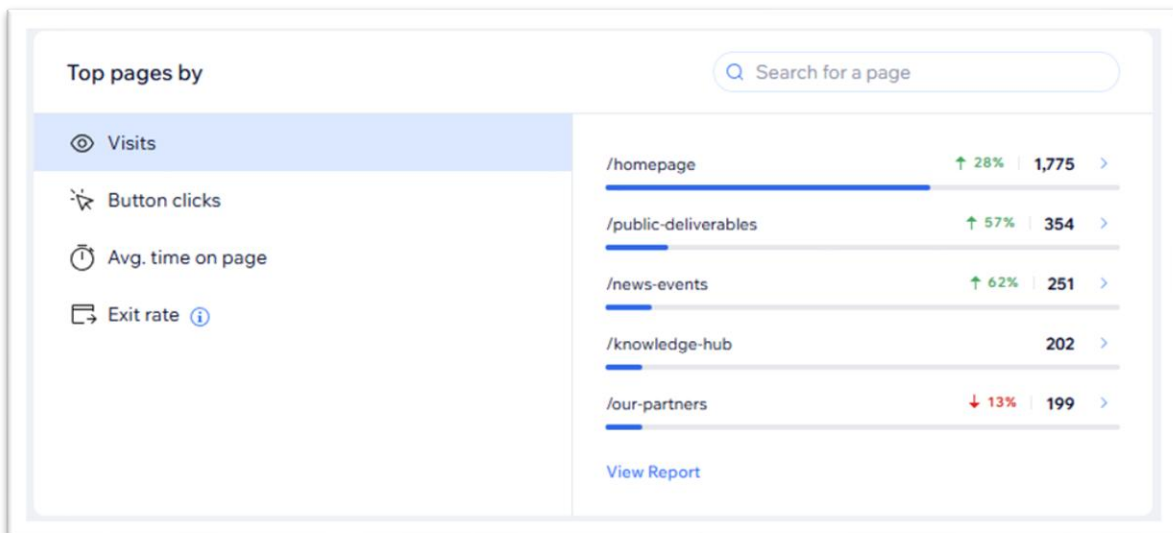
Top pages by

Search for a page

Visits

Button clicks

Avg. time on page

Exit rate

/homepage ↑ 28% 1,775

/public-deliverables ↑ 57% 354

/news-events ↑ 62% 251

/knowledge-hub 202

/our-partners ↓ 13% 199

View Report